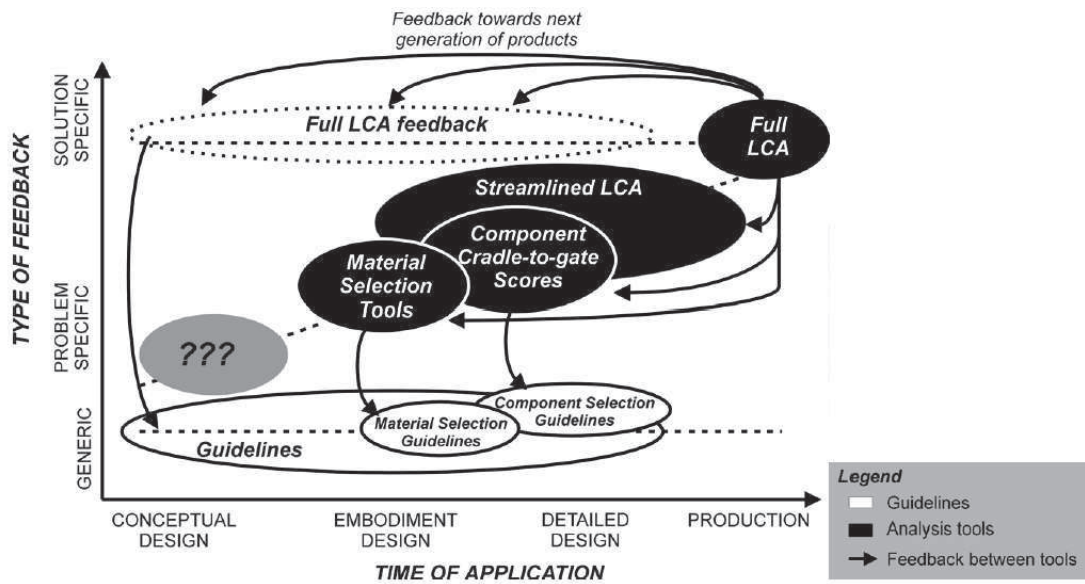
Feedback towards next generation of products

TYPE OF FEEDBACK

SOLUTION SPECIFIC

PROBLEM SPECIFIC

GENERIC

Full LCA feedback

Full LCA

Streamlined LCA

Component Cradle-to-gate Scores

Material Selection Tools

???

Component Selection Guidelines

Material Selection Guidelines

Guidelines

CONCEPTUAL DESIGN

EMBODIMENT DESIGN

DETAILED DESIGN

PRODUCTION

TIME OF APPLICATION

Legend
Guidelines
Analysis tools
Feedback between tools